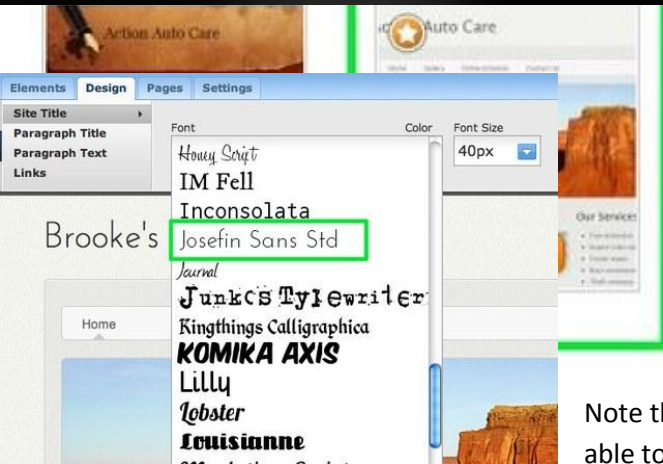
Action Auto Care

Auto Care

Elements Design Pages Settings

Site Title
Paragraph Title
Paragraph Text
Links

Font

Color

Font Size

40px

Honey Script
IM Fell
Inconsolata
Josefin Sans Std
Journal
Junkcs Tylewriter
Kingthings Calligraphica
KOMIKA AXIS
Lilly
Lobster
Louisianne
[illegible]

Brooke's

Home

Our Services

Note th
able to